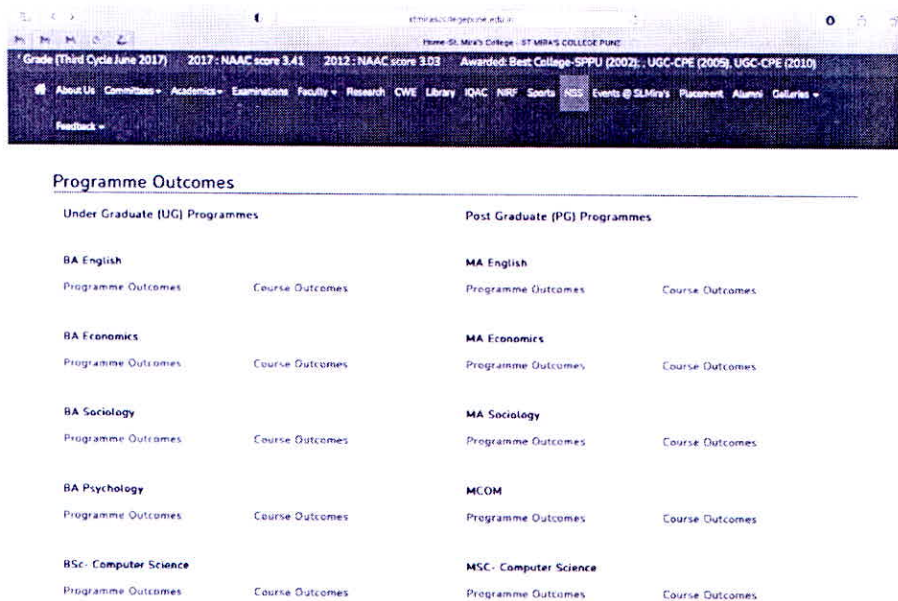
stmirascollegepune.edu.in

Home-St. Mira's College - ST MIRA'S COLLEGE PUNE

Grade (Third Cycle June 2017) 2017 : NAAC score 3.41 2012 : NAAC score 3.03 Awarded: Best College-SPPU (2002), UGC-CPE (2005), UGC-CPE (2010)

About Us Committees ▾ Academics ▾ Examinations Faculty ▾ Research CWE Library IQAC NIRF Sports NSS Events @ St.Mira's Placement Alumni Galleries ▾

Feedback ▾

Programme Outcomes

Under Graduate (UG) Programmes

BA English
Programme Outcomes Course Outcomes

BA Economics
Programme Outcomes Course Outcomes

BA Sociology
Programme Outcomes Course Outcomes

BA Psychology
Programme Outcomes Course Outcomes

BSc- Computer Science
Programme Outcomes Course Outcomes

Post Graduate (PG) Programmes

MA English
Programme Outcomes Course Outcomes

MA Economics
Programme Outcomes Course Outcomes

MA Sociology
Programme Outcomes Course Outcomes

MCOM
Programme Outcomes Course Outcomes

MSC- Computer Science
Programme Outcomes Course Outcomes